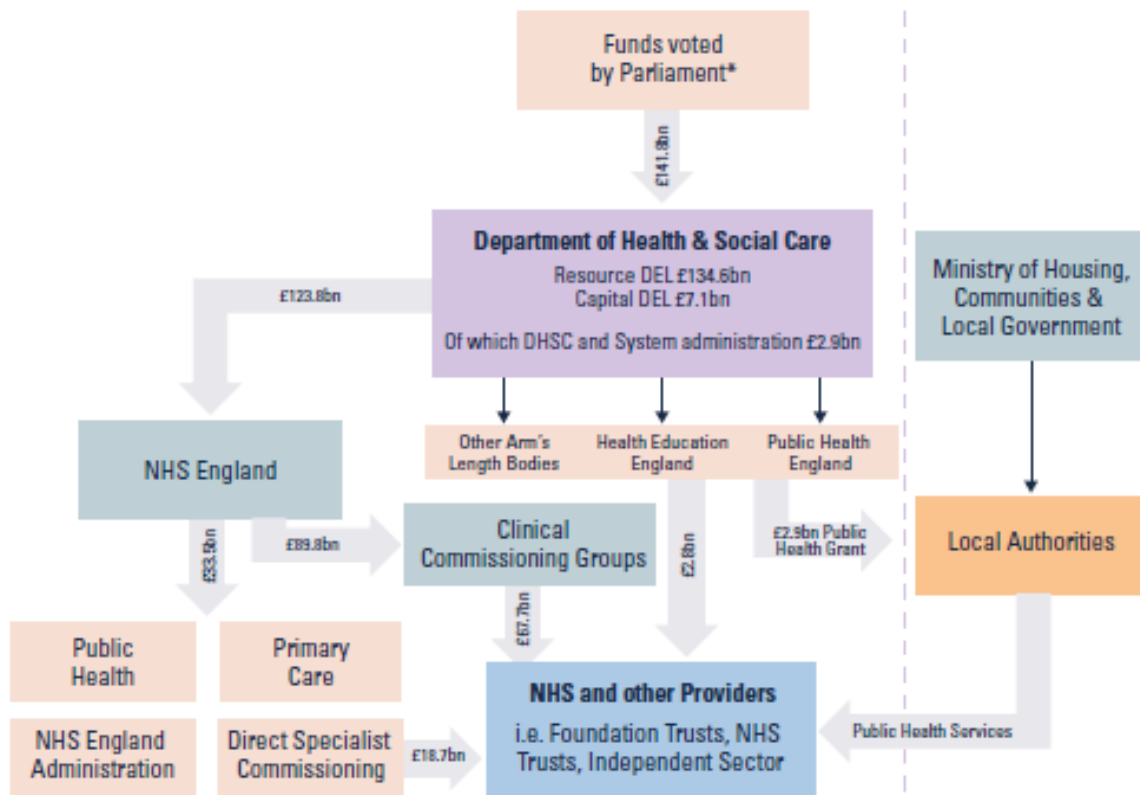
Funds voted by Parliament*

£141.8bn

Department of Health & Social Care

Resource DEL £134.6bn
Capital DEL £7.1bn

Of which DHSC and System administration £2.9bn

Ministry of Housing, Communities & Local Government

£123.8bn

NHS England

Other Arm's Length Bodies

Health Education England

Public Health England

£33.5bn

£89.8bn

Clinical Commissioning Groups

£2.8bn

£2.9bn Public Health Grant

Local Authorities

£67.7bn

Public Health

Primary Care

NHS England Administration

Direct Specialist Commissioning

£18.7bn

NHS and other Providers

i.e. Foundation Trusts, NHS Trusts, Independent Sector

Public Health Services